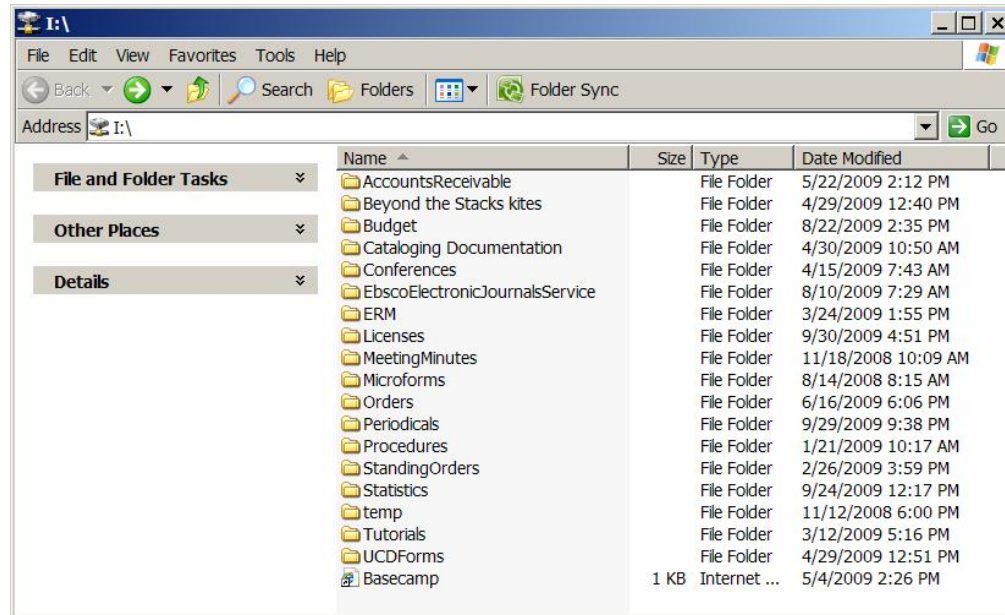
I:\

File Edit View Favorites Tools Help

Back Search Folders Folder Sync

Address I:\ Go

File and Folder Tasks

Other Places

Details

| Name | Size | Type | Date Modified |
|---|---|---|---|
| AccountsReceivable | | File Folder | 5/22/2009 2:12 PM |
| Beyond the Stacks kites | | File Folder | 4/29/2009 12:40 PM |
| Budget | | File Folder | 8/22/2009 2:35 PM |
| Cataloging Documentation | | File Folder | 4/30/2009 10:50 AM |
| Conferences | | File Folder | 4/15/2009 7:43 AM |
| EbscoElectronicJournalsService | | File Folder | 8/10/2009 7:29 AM |
| ERM | | File Folder | 3/24/2009 1:55 PM |
| Licenses | | File Folder | 9/30/2009 4:51 PM |
| MeetingMinutes | | File Folder | 11/18/2008 10:09 AM |
| Microforms | | File Folder | 8/14/2008 8:15 AM |
| Orders | | File Folder | 6/16/2009 6:06 PM |
| Periodicals | | File Folder | 9/29/2009 9:38 PM |
| Procedures | | File Folder | 1/21/2009 10:17 AM |
| StandingOrders | | File Folder | 2/26/2009 3:59 PM |
| Statistics | | File Folder | 9/24/2009 12:17 PM |
| temp | | File Folder | 11/12/2008 6:00 PM |
| Tutorials | | File Folder | 3/12/2009 5:16 PM |
| UCDForms | | File Folder | 4/29/2009 12:51 PM |
| Basecamp | 1 KB | Internet ... | 5/4/2009 2:26 PM |